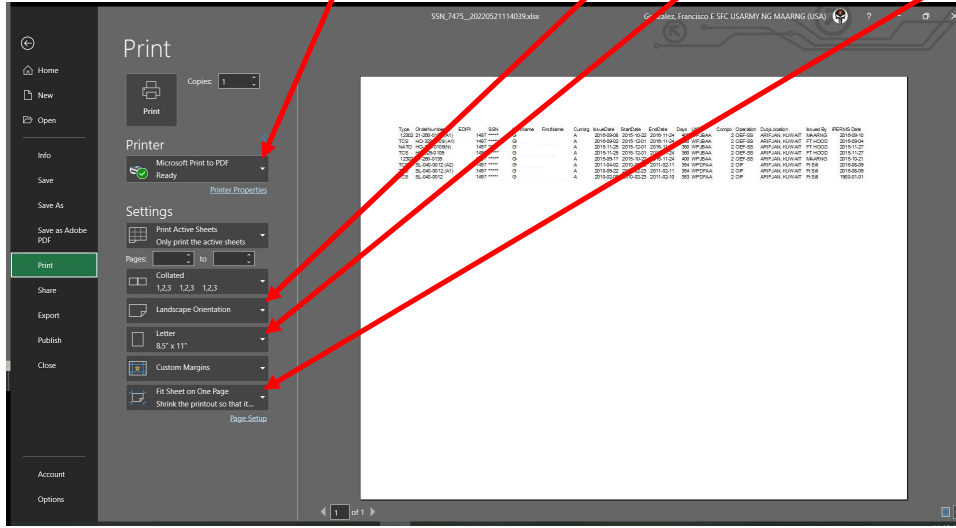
SSN_7475_20220521114039.xlsx

G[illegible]zalez, Francisco E SFC USARMY NG MAARNG (USA) ?

Home
New
Open
Info
Save
Save As
Save as Adobe PDF
Print
Share
Export
Publish
Close
Account
Options

Print

Copies: 1

Print

Printer

Microsoft Print to PDF
Ready

Printer Properties

Settings

Print Active Sheets
Only print the active sheets

Pages: to

Collated
1,2,3 1,2,3 1,2,3

Landscape Orientation

Letter
8.5" x 11"

Custom Margins

Fit Sheet on One Page
Shrink the printout so that it...

Page Setup

| Type | OrderNumber | EDIPI | SSN | LastName | FirstName | Curorg | IssueDate | StartDate | EndDate | Days | UIC | Compo | Operation | DutyLocation | Issued By | IPERMS Date |
|---|---|---|---|---|---|---|---|---|---|---|---|---|---|---|---|---|
| 12302 | 21-268-0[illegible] | | 1497 ***** | G | | A | 2016-09-06 | 2016-10-22 | 2016-11-24 | 4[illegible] | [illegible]BAA | | 2 OEF-SS | ARIFJAN, KUWAIT | MAARNG | 2016-09-10 |
| TCS | HO-32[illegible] | | 1497 ***** | G | | A | 2016-09-02 | 2016-12-01 | 2016-11-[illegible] | | WPJBAA | | 2 OEF-SS | ARIFJAN, KUWAIT | FT HOOD | 2016-09-04 |
| NATO | HO-3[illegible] | | 1497 ***** | G | | A | 2016-11-26 | 2016-12-01 | 2016-11-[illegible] | 366 | WPJBAA | | 2 OEF-SS | ARIFJAN, KUWAIT | FT HOOD | 2015-11-27 |
| TCS | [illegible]-0109 | | 14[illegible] | G | | A | 2016-11-26 | 2015-12-01 | 20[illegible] | 366 | WPJBAA | | 2 OEF-SS | ARIFJAN, KUWAIT | FT HOOD | 2015-11-27 |
| 12302 | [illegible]-268-0739 | | 1497 ***** | G | | A | 2015-09-17 | 2015-10-2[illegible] | 2016-11-24 | 400 | WPJBAA | | 2 OEF-SS | ARIFJAN, KUWAIT | MAARNG | 2015-10-21 |
| TC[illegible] | SL-040-0012 (A2) | | 1497 ***** | G | | A | 2011-04-02 | 2010-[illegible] | 2011-02-11 | 354 | WPDFAA | | 2 OIF | ARIFJAN, KUWAIT | Ft Sill | 2016-06-06 |
| TCS | SL-040-0012 (A1) | | 1497 ***** | G | | A | 2010-09-2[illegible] | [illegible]-02-23 | 2011-02-11 | 354 | WPDFAA | | 2 OIF | ARIFJAN, KUWAIT | Ft Sill | 2016-06-06 |
| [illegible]S | SL-040-0012 | | 1497 ***** | G | | A | 2010-02-0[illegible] | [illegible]0-02-23 | 2011-02-10 | 353 | WPDFAA | | 2 OIF | ARIFJAN, KUWAIT | Ft Sill | 1900-01-01 |

1 of 1